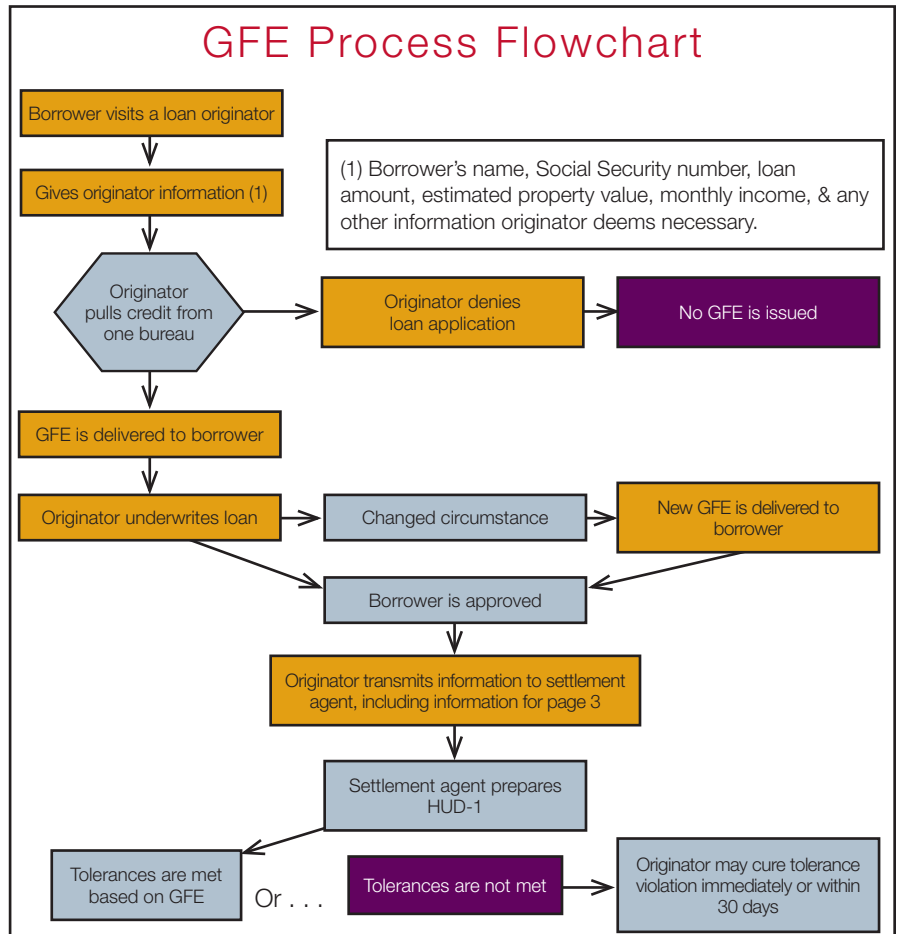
GFE Process Flowchart

Borrower visits a loan originator

Gives originator information (1)

(1) Borrower's name, Social Security number, loan amount, estimated property value, monthly income, & any other information originator deems necessary.

Originator pulls credit from one bureau

Originator denies loan application

No GFE is issued

GFE is delivered to borrower

Originator underwrites loan

Changed circumstance

New GFE is delivered to borrower

Borrower is approved

Originator transmits information to settlement agent, including information for page 3

Settlement agent prepares HUD-1

Tolerances are met based on GFE

Or . . .

Tolerances are not met

Originator may cure tolerance violation immediately or within 30 days